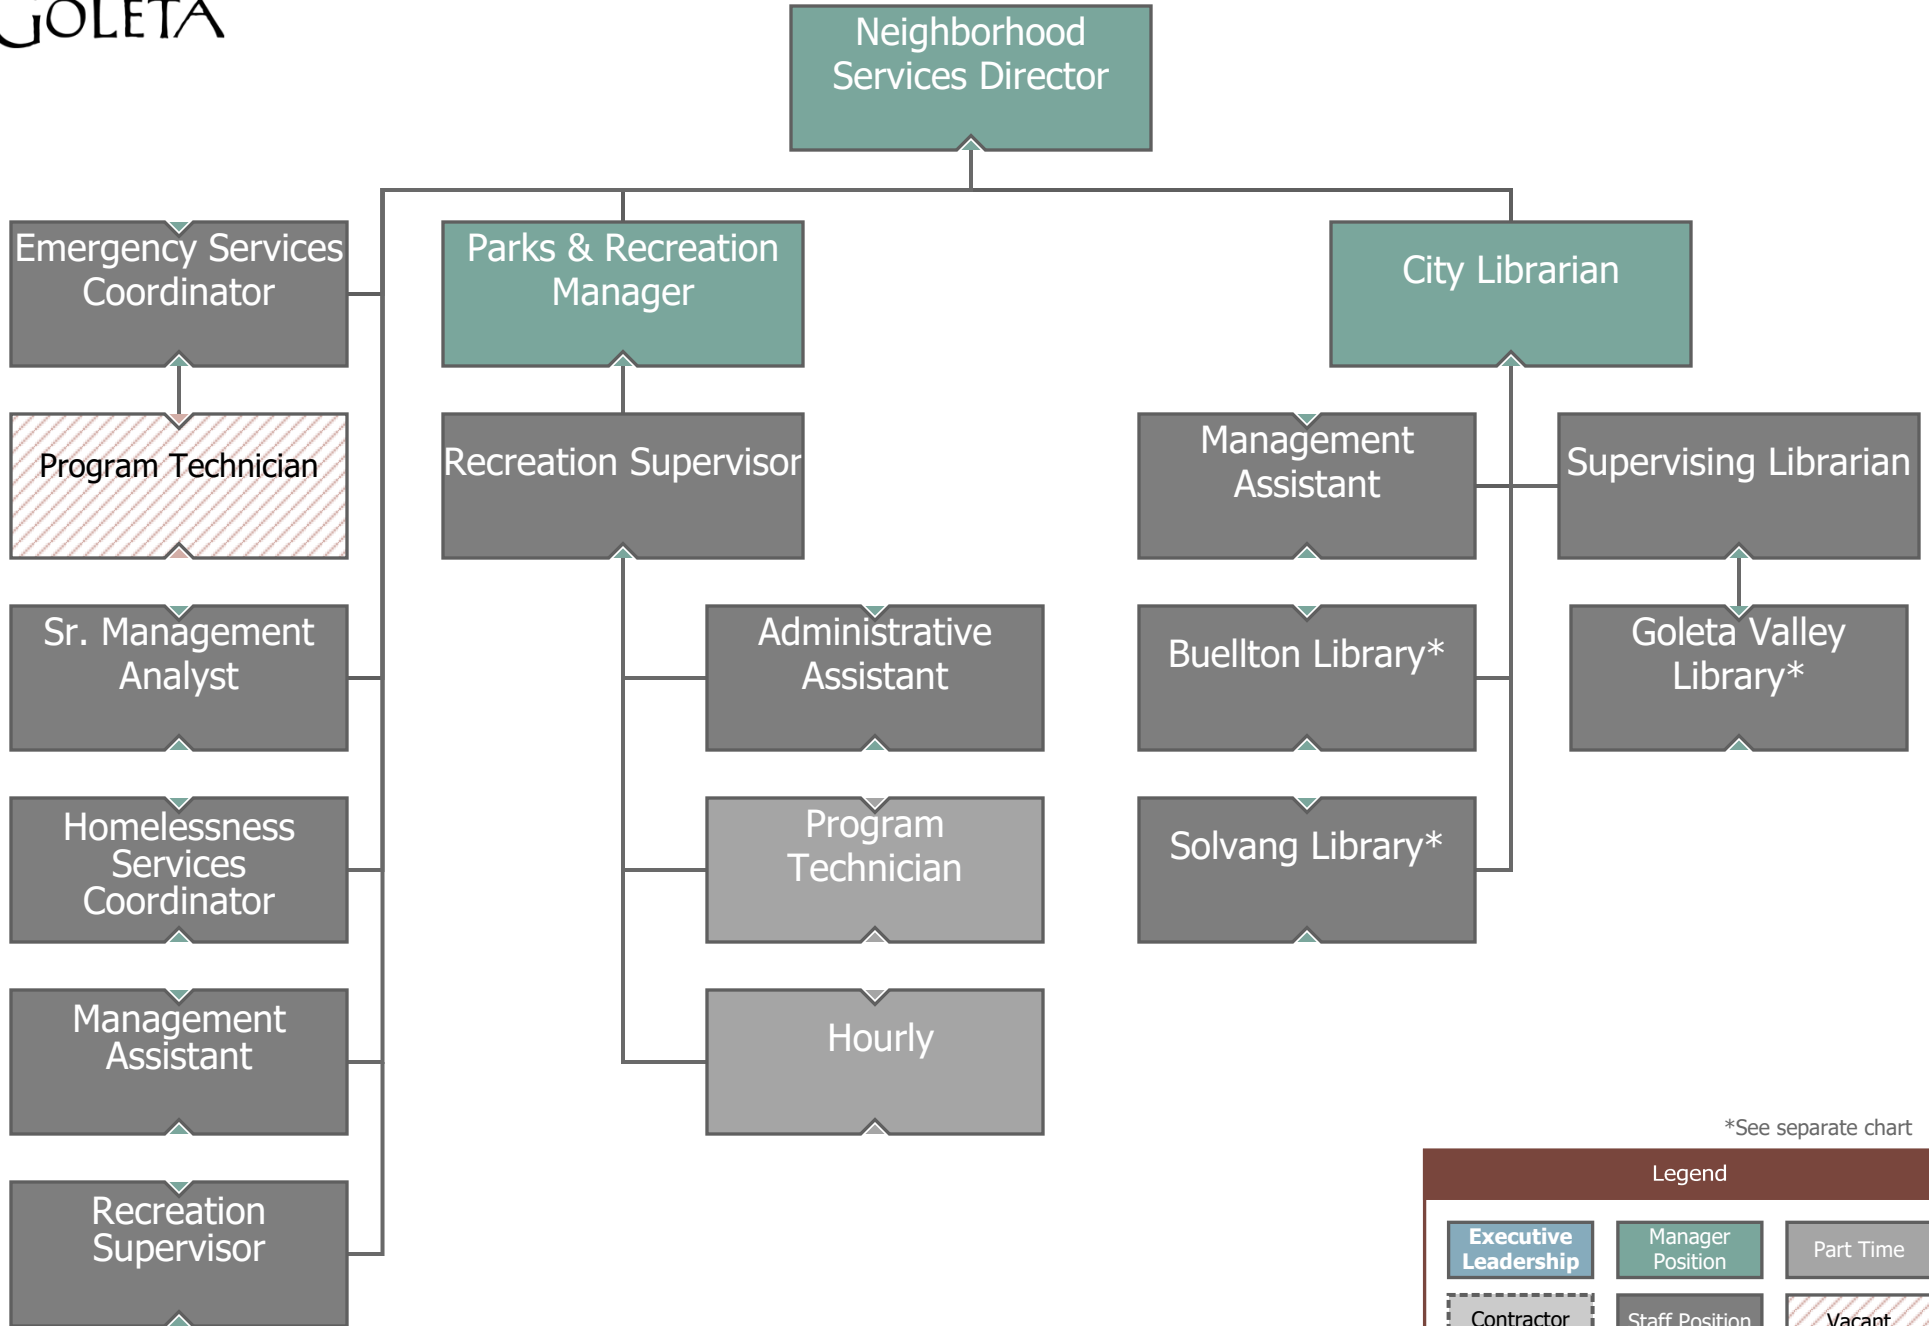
GOLETA

Neighborhood Services Director

Emergency Services Coordinator

Program Technician

Sr. Management Analyst

Homelessness Services Coordinator

Management Assistant

Recreation Supervisor

Parks & Recreation Manager

Recreation Supervisor

Administrative Assistant

Program Technician

Hourly

City Librarian

Management Assistant

Supervising Librarian

Buellton Library*

Goleta Valley Library*

Solvang Library*

*See separate chart

Legend

Executive Leadership

Manager Position

Part Time

Contractor

Staff Position

Vacant